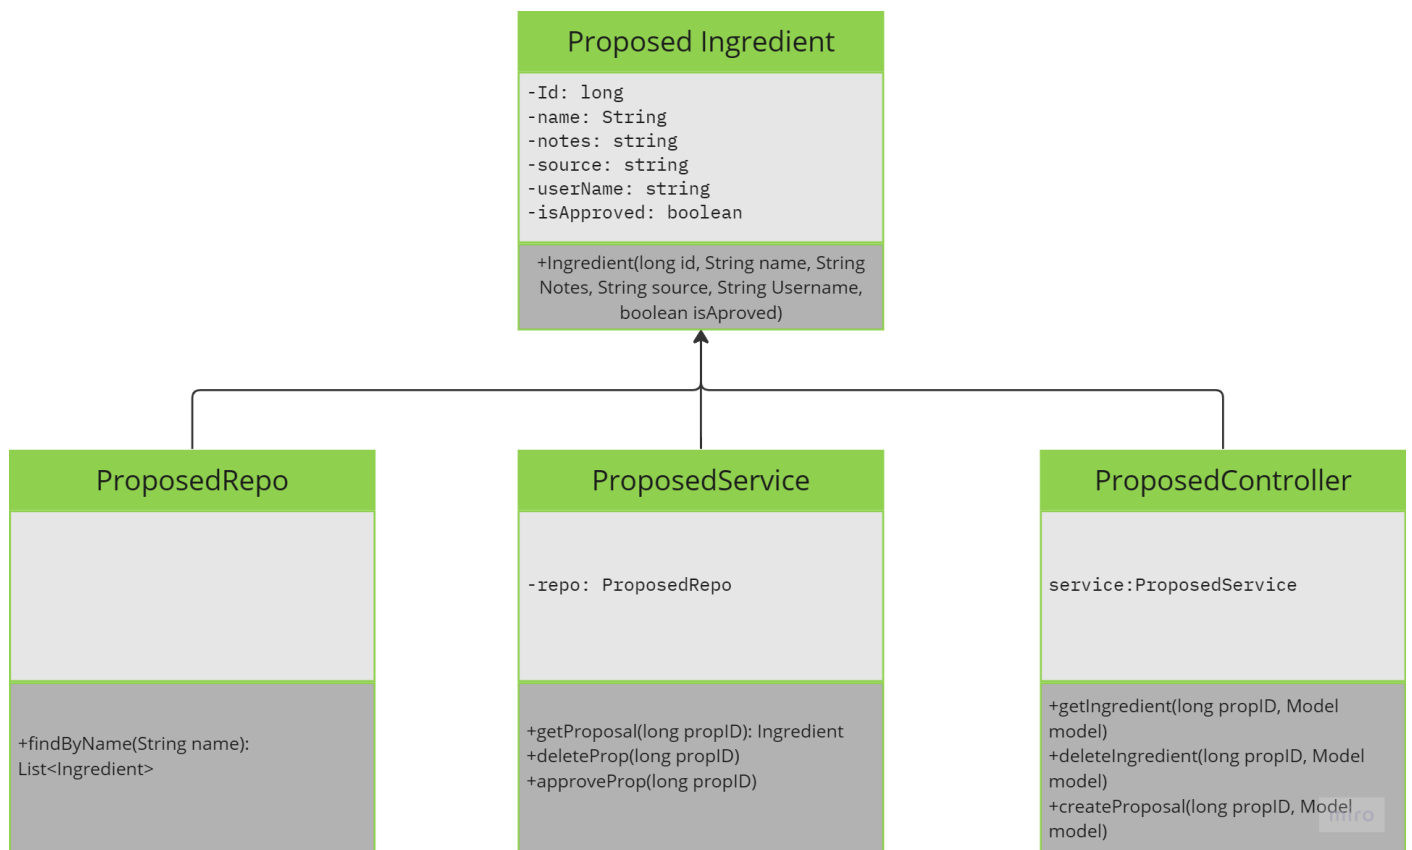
Proposed Ingredient

-Id: long
-name: String
-notes: string
-source: string
-userName: string
-isApproved: boolean

+Ingredient(long id, String name, String Notes, String source, String Username, boolean isAproved)

ProposedRepo

+findByName(String name): List<Ingredient>

ProposedService

-repo: ProposedRepo

+getProposal(long propID): Ingredient
+deleteProp(long propID)
+approveProp(long propID)

ProposedController

service:ProposedService

+getIngredient(long propID, Model model)
+deleteIngredient(long propID, Model model)
+createProposal(long propID, Model model)

miro